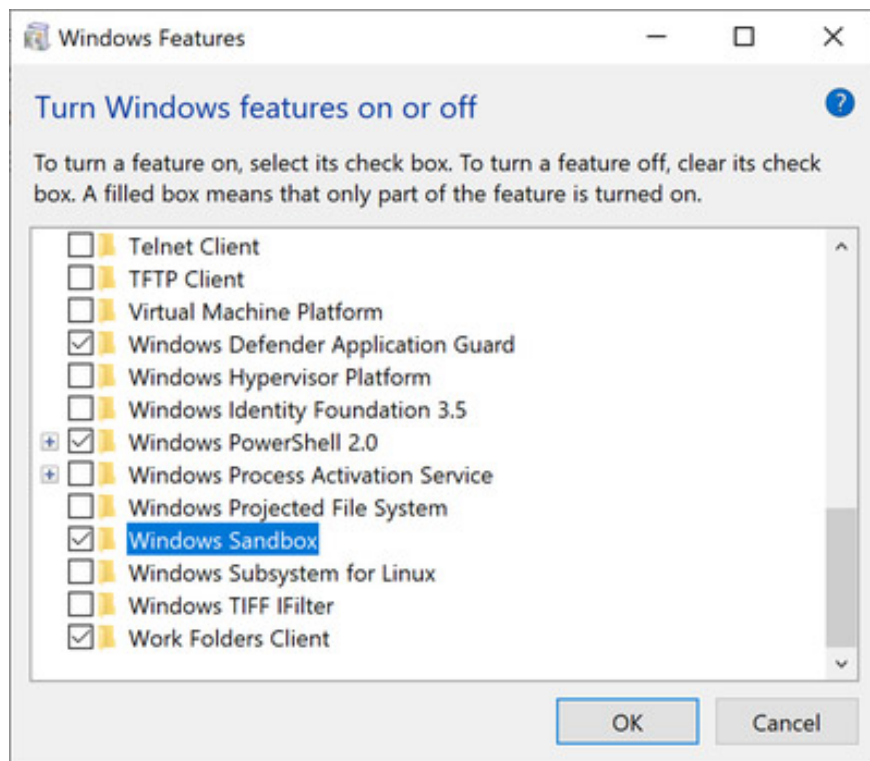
Windows Features

Turn Windows features on or off

To turn a feature on, select its check box. To turn a feature off, clear its check box. A filled box means that only part of the feature is turned on.

Telnet Client
TFTP Client
Virtual Machine Platform
Windows Defender Application Guard
Windows Hypervisor Platform
Windows Identity Foundation 3.5
Windows PowerShell 2.0
Windows Process Activation Service
Windows Projected File System
Windows Sandbox
Windows Subsystem for Linux
Windows TIFF IFilter
Work Folders Client

OK
Cancel